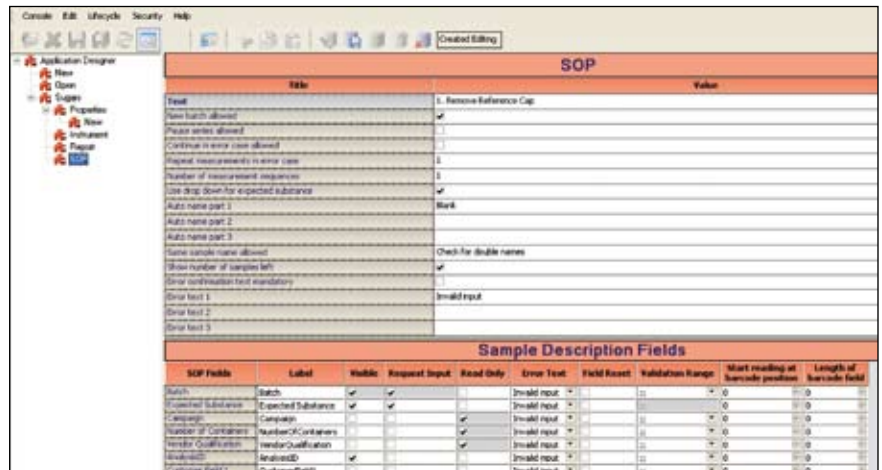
Console Edit Lifecycle Security Help

Created Editing

Application Designer
New
Open
Sugars
Properties
New
Instrument
Report
SOP

SOP

| Title | Value |
|---|---|
| Text | 1. Remove Reference Cap |
| New batch allowed | ✔ |
| Pause series allowed | |
| Continue in error case allowed | |
| Repeat measurements in error case | 1 |
| Number of measurement sequences | 1 |
| Use drop down for expected substance | ✔ |
| Auto name part 1 | Blank |
| Auto name part 2 | |
| Auto name part 3 | |
| Same sample name allowed | Check for double names |
| Show number of samples left | ✔ |
| Error confirmation text mandatory | |
| Error text 1 | Invalid input |
| Error text 2 | |
| Error text 3 | |

Sample Description Fields

| SOP Fields | Label | Visible | Request Input | Read Only | Error Text | Field Reset | Validation Range | Start reading at barcode position | Length of barcode field |
|---|---|---|---|---|---|---|---|---|---|
| Batch | Batch | ✔ | ✔ | | Invalid input | | | 0 | 0 |
| Expected Substance | Expected Substance | ✔ | ✔ | | Invalid input | | | 0 | 0 |
| Campaign | Campaign | | | ✔ | Invalid input | | | 0 | 0 |
| Number of Containers | NumberOfContainers | | | ✔ | Invalid input | | | 0 | 0 |
| Vendor Qualification | VendorQualification | | | ✔ | Invalid input | | | 0 | 0 |
| AnalystID | AnalystID | ✔ | | | Invalid input | | | 0 | 0 |
| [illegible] | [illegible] | | | | Invalid input | | | | |